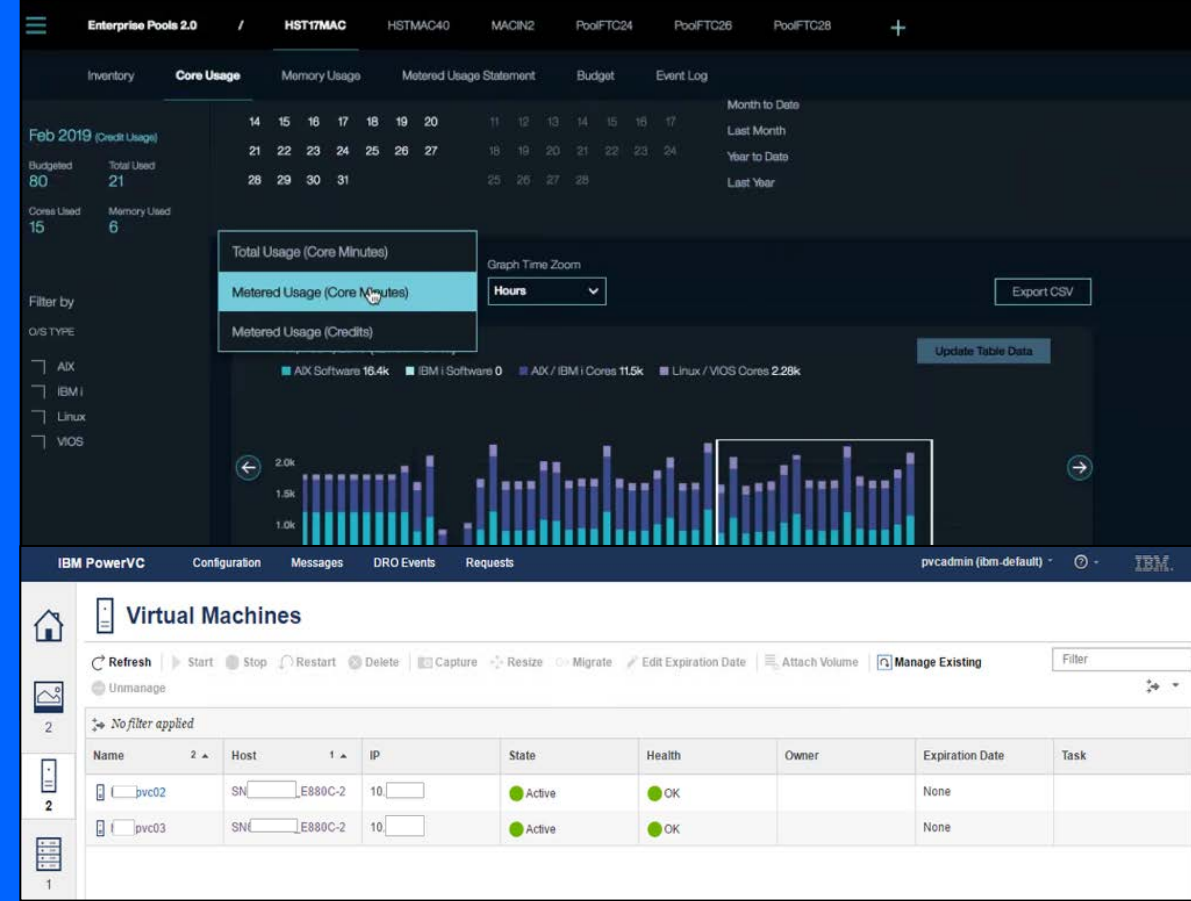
Enterprise Pools 2.0 / HST17MAC HSTMAC40 MACIN2 PoolFTC24 PoolFTC26 PoolFTC28 +

Inventory Core Usage Memory Usage Metered Usage Statement Budget Event Log

Feb 2019 (Credit Usage)

Budgeted 80 Total Used 21

Cores Used 15 Memory Used 6

14 15 16 17 18 19 20
21 22 23 24 25 26 27
28 29 30 31

11 12 13 14 15 16 17
18 19 20 21 22 23 24
25 26 27 28

Month to Date
Last Month
Year to Date
Last Year

Total Usage (Core Minutes)
Metered Usage (Core Minutes)
Metered Usage (Credits)

Graph Time Zoom
Hours

Export CSV

Filter by
O/S TYPE
AIX
IBM i
Linux
VIOS

Update Table Data

AIX Software 16.4k IBM i Software 0 AIX / IBM i Cores 11.5k Linux / VIOS Cores 2.26k

2.0k
1.5k
1.0k

IBM PowerVC Configuration Messages DRO Events Requests pvcadmin (ibm-default) ? IBM.

Virtual Machines

Refresh Start Stop Restart Delete Capture Resize Migrate Edit Expiration Date Attach Volume Manage Existing Filter

Unmanage

No filter applied

2
2
1

| Name 2 | Host 1 | IP | State | Health | Owner | Expiration Date | Task |
|---|---|---|---|---|---|---|---|
| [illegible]pvc02 | SN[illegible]E880C-2 | 10.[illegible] | Active | OK | | None | |
| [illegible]pvc03 | SN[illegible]E880C-2 | 10.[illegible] | Active | OK | | None | |